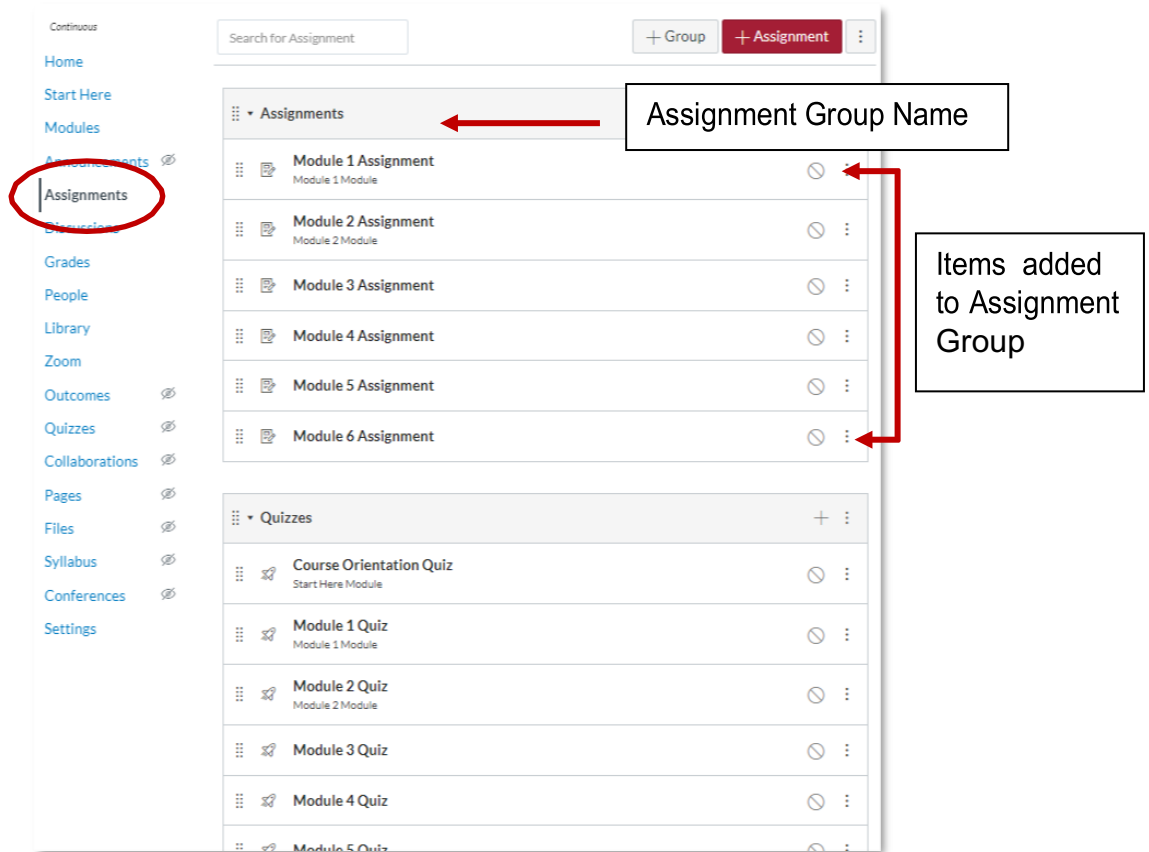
Continuous

Home

Start Here

Modules

Announcements

Assignments

Discussions

Grades

People

Library

Zoom

Outcomes

Quizzes

Collaborations

Pages

Files

Syllabus

Conferences

Settings

Search for Assignment

+ Group

+ Assignment

Assignments

Assignment Group Name

Module 1 Assignment
Module 1 Module

Module 2 Assignment
Module 2 Module

Module 3 Assignment

Module 4 Assignment

Module 5 Assignment

Module 6 Assignment

Items added to Assignment Group

Quizzes

Course Orientation Quiz
Start Here Module

Module 1 Quiz
Module 1 Module

Module 2 Quiz
Module 2 Module

Module 3 Quiz

Module 4 Quiz

Module 5 Quiz